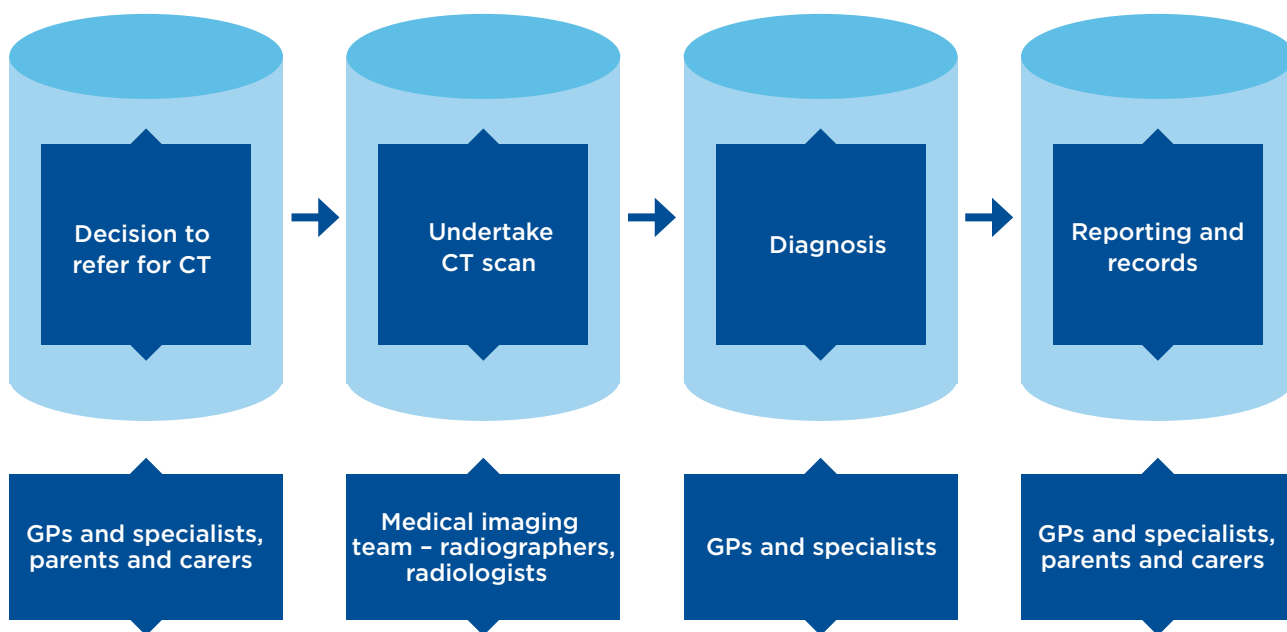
Decision to refer for CT

Undertake CT scan

Diagnosis

Reporting and records

GPs and specialists, parents and carers

Medical imaging team – radiographers, radiologists

GPs and specialists

GPs and specialists, parents and carers